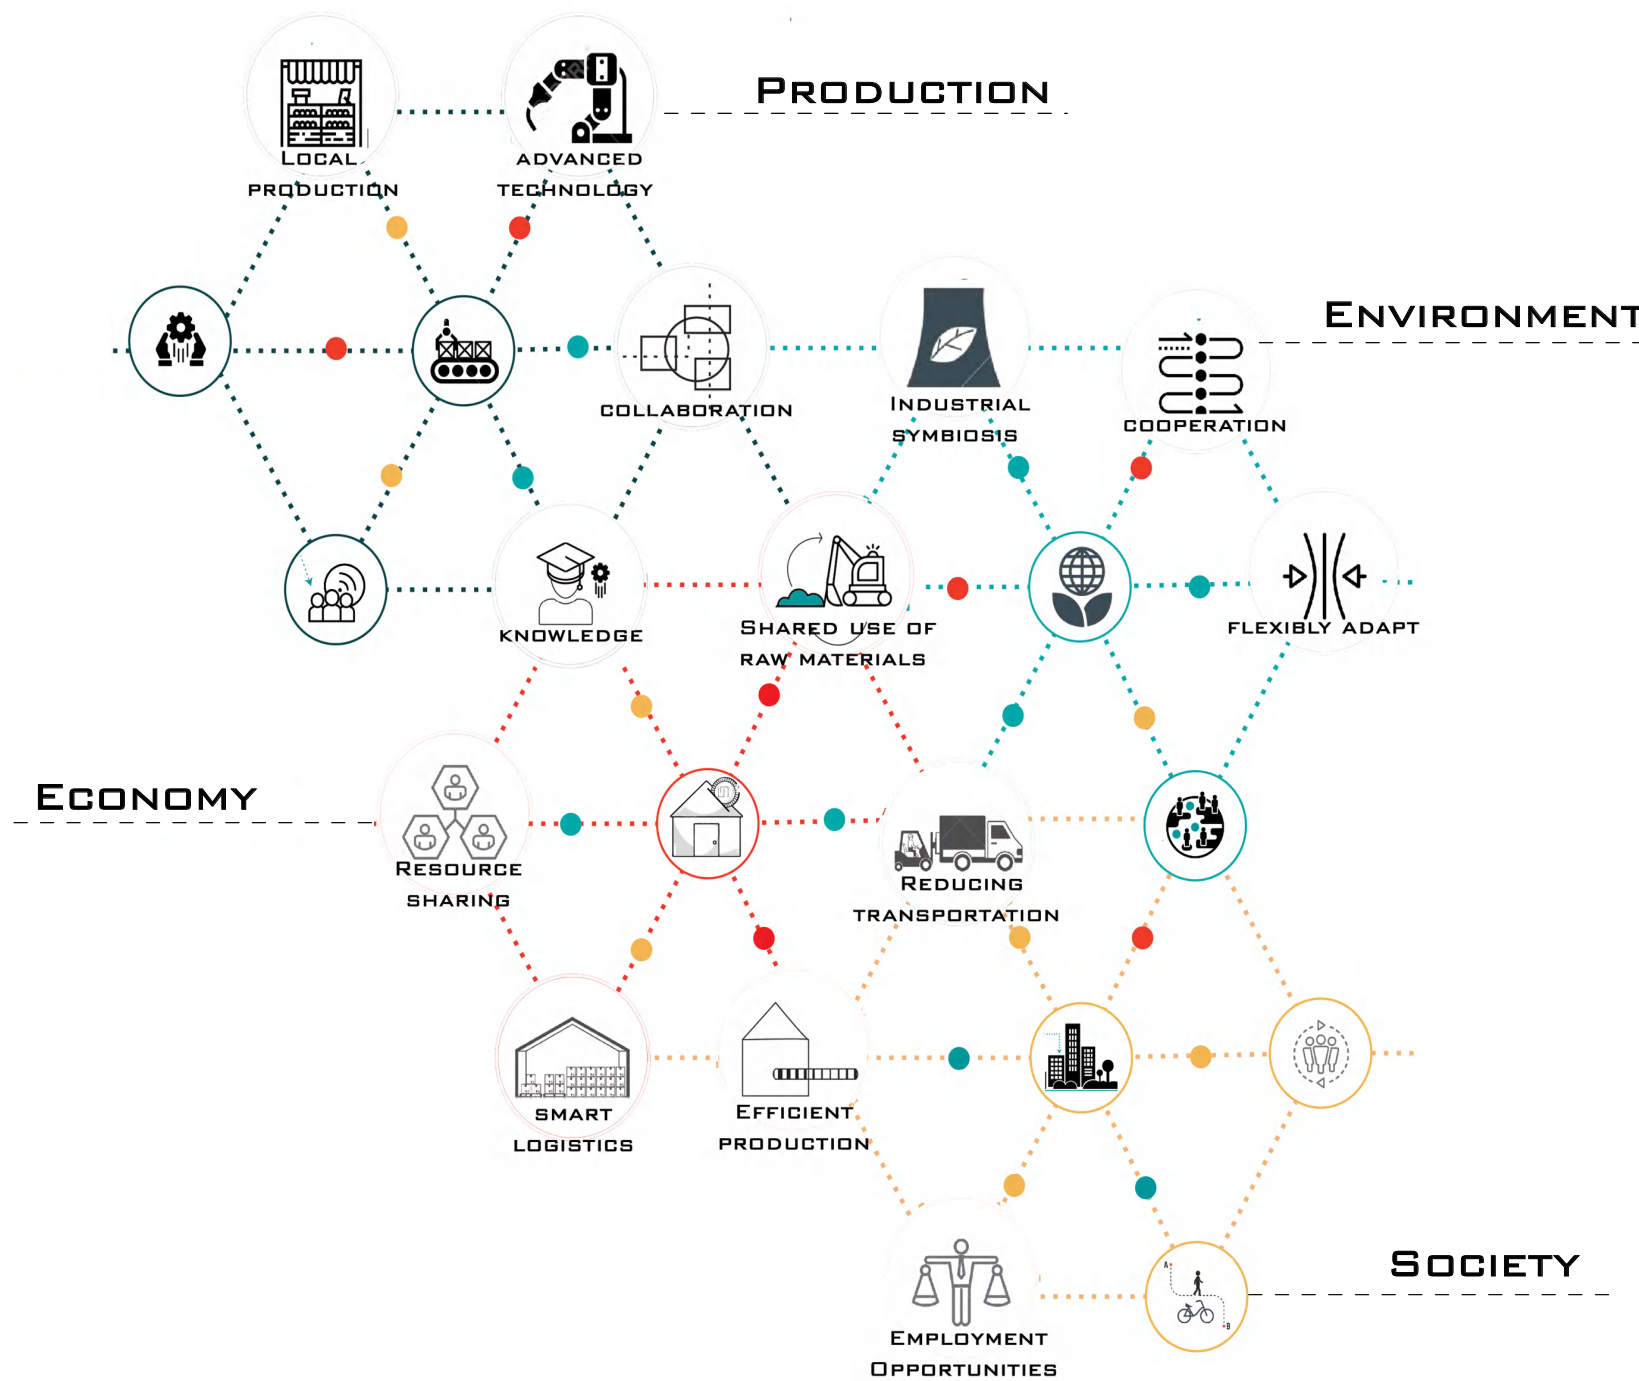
Local production

Advanced technology

Production

Collaboration

Industrial symbiosis

Cooperation

Environment

Knowledge

Shared use of raw materials

Flexibly adapt

Economy

Resource sharing

Reducing transportation

Smart logistics

Efficient production

Employment Opportunities

Society